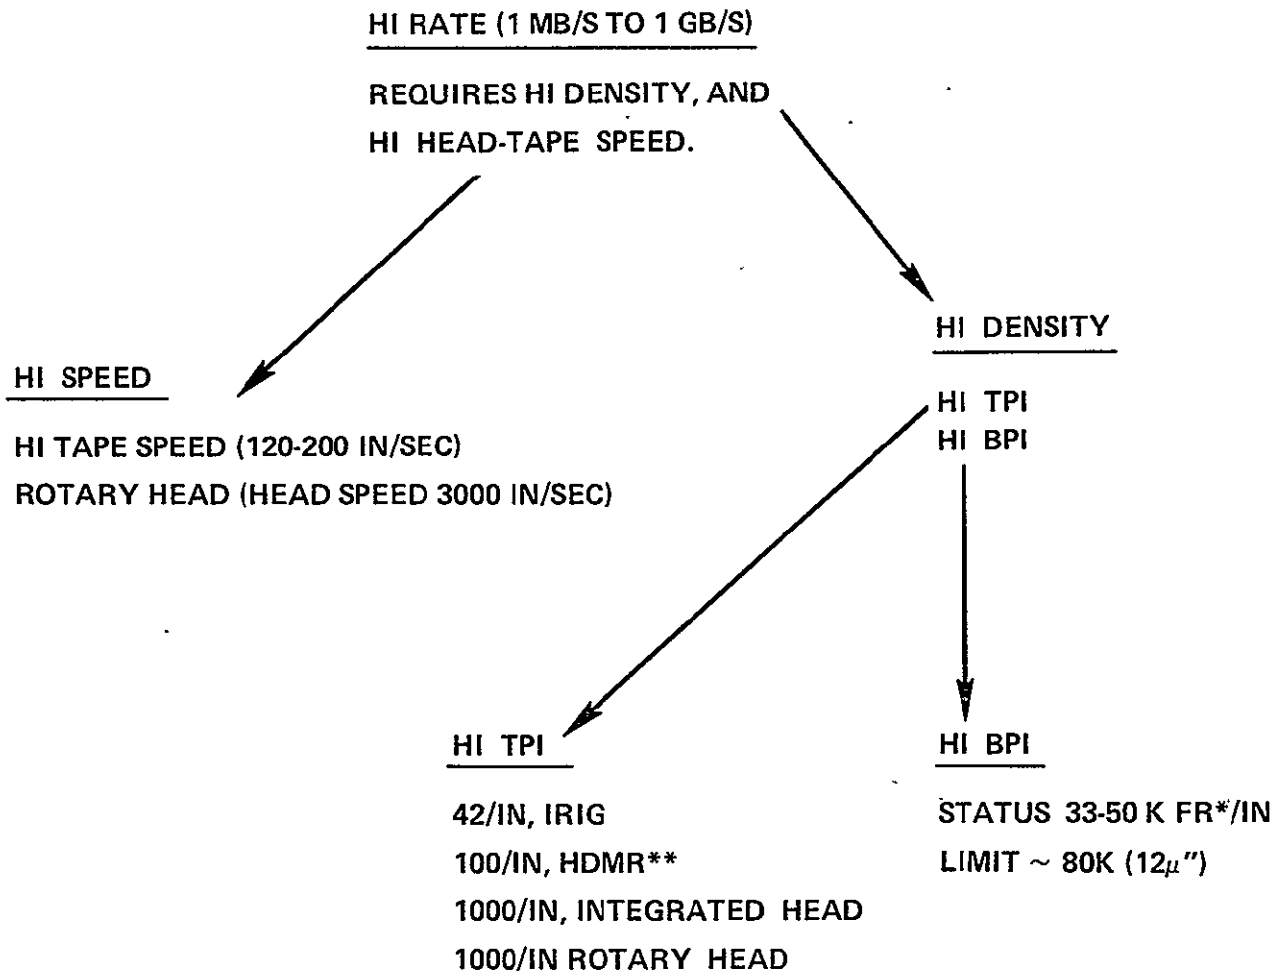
HI RATE (1 MB/S TO 1 GB/S)

REQUIRES HI DENSITY, AND
HI HEAD-TAPE SPEED.

HI DENSITY

HI TPI
HI BPI

HI SPEED

HI TAPE SPEED (120-200 IN/SEC)
ROTARY HEAD (HEAD SPEED 3000 IN/SEC)

HI TPI

42/IN, IRIG
100/IN, HDMR**
1000/IN, INTEGRATED HEAD
1000/IN ROTARY HEAD

HI BPI

STATUS 33-50 K FR*/IN
LIMIT ~ 80K ($12\mu$")